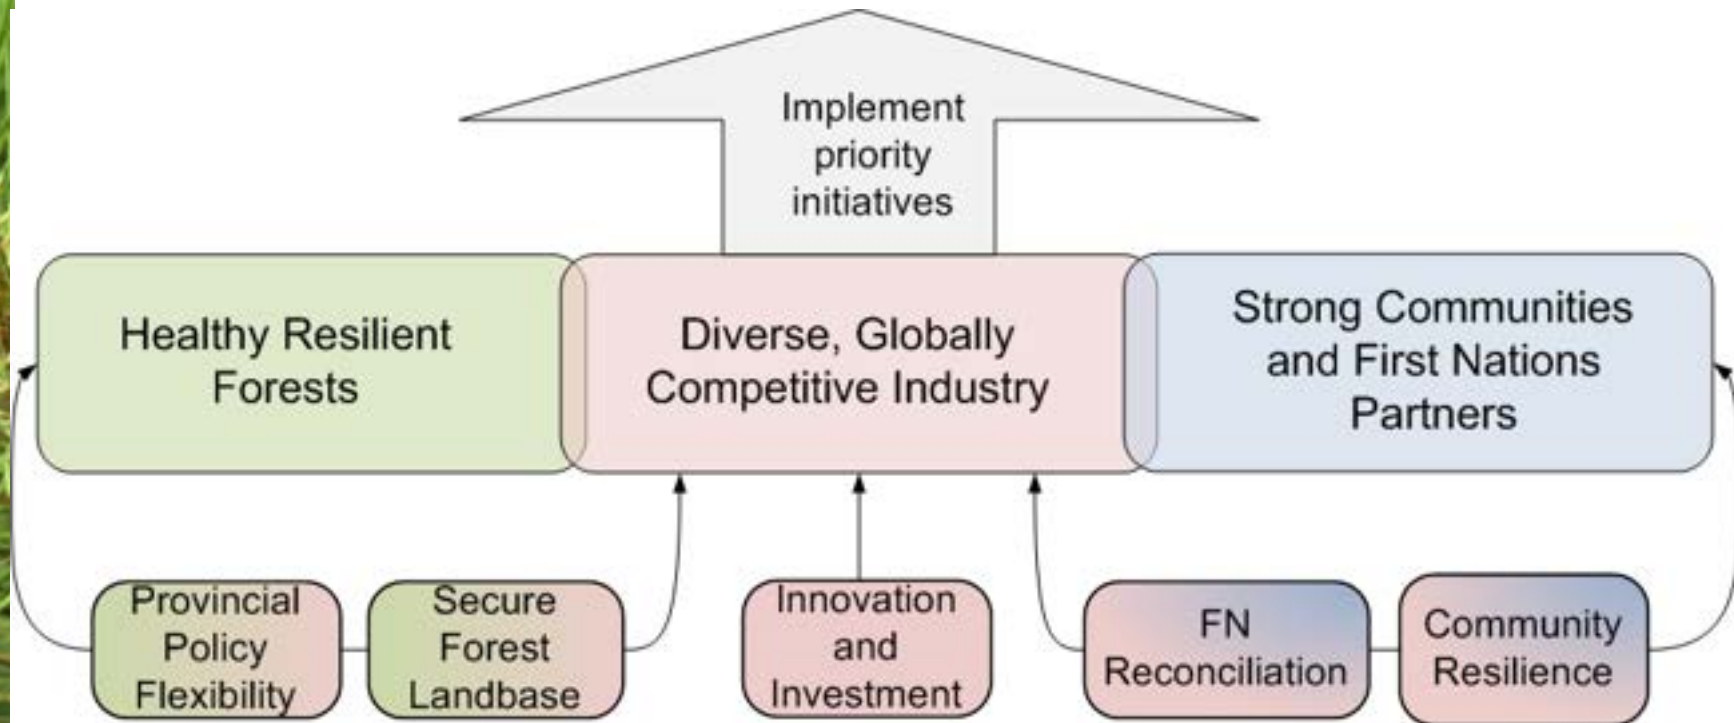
Implement priority initiatives

Healthy Resilient Forests

Diverse, Globally Competitive Industry

Strong Communities and First Nations Partners

Provincial Policy Flexibility

Secure Forest Landbase

Innovation and Investment

FN Reconciliation

Community Resilience